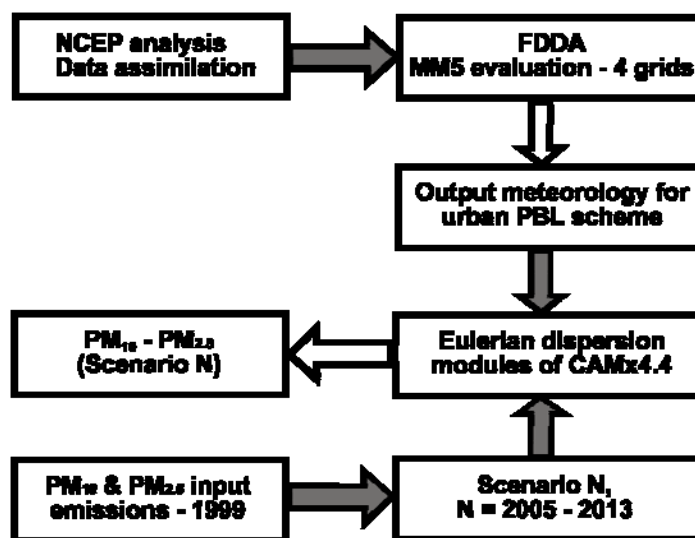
NCEP analysis
Data assimilation

FDDA
MM5 evaluation - 4 grids

Output meteorology for urban PBL scheme

PM$_{10}$ - PM$_{2.5}$
(Scenario N)

Eulerian dispersion modules of CAMx4.4

PM$_{10}$ & PM$_{2.5}$ input emissions - 1999

Scenario N,
N = 2005 - 2013